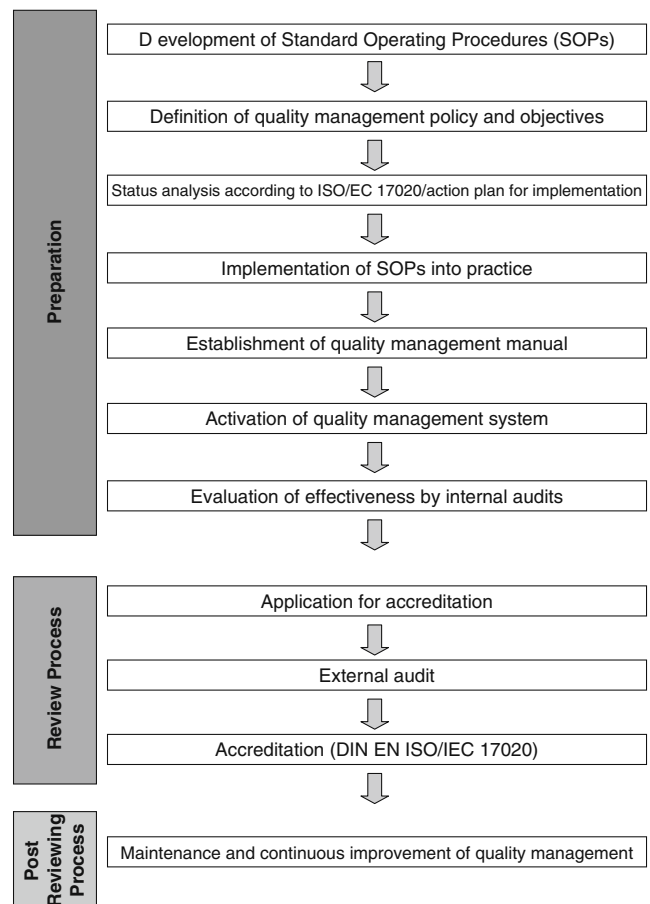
Preparation

D evelopment of Standard Operating Procedures (SOPs)

Definition of quality management policy and objectives

Status analysis according to ISO/EC 17020/action plan for implementation

Implementation of SOPs into practice

Establishment of quality management manual

Activation of quality management system

Evaluation of effectiveness by internal audits

Review Process

Application for accreditation

External audit

Accreditation (DIN EN ISO/IEC 17020)

Post Reviewing Process

Maintenance and continuous improvement of quality management